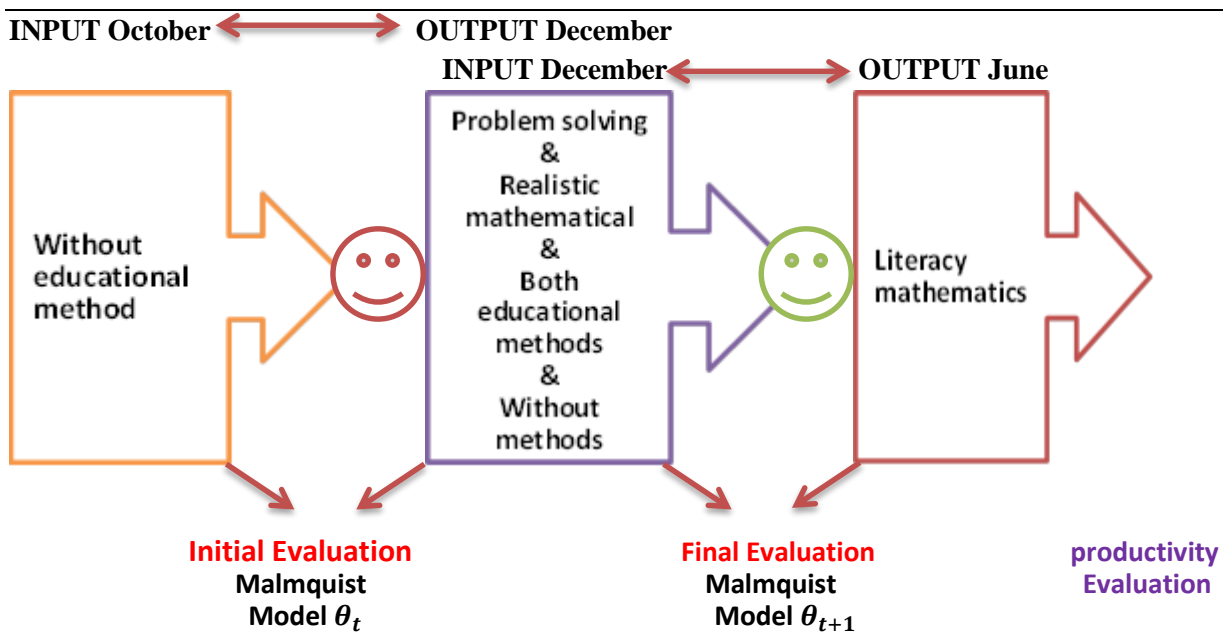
INPUT October OUTPUT December

INPUT December OUTPUT June

Without educational method

Problem solving & Realistic mathematical & Both educational methods & Without methods

Literacy mathematics

Initial Evaluation
Malmquist
Model $\theta_t$

Final Evaluation
Malmquist
Model $\theta_{t+1}$

productivity
Evaluation